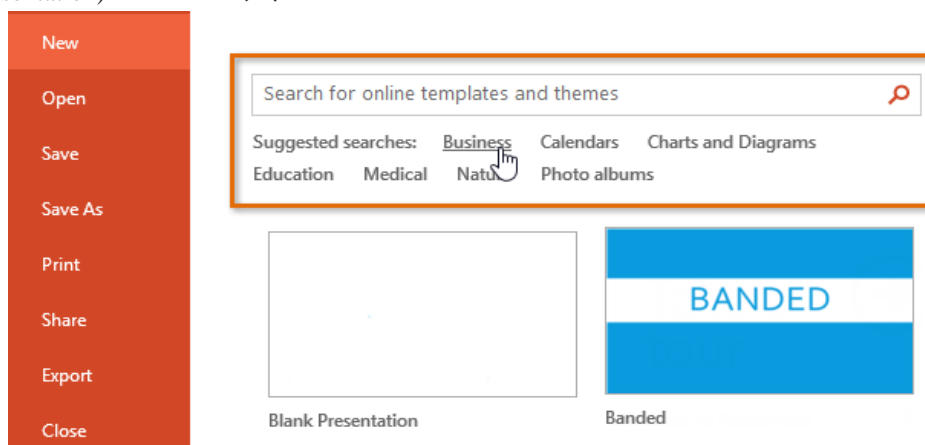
New
Open
Save
Save As
Print
Share
Export
Close

Search for online templates and themes

Suggested searches: Business Calendars Charts and Diagrams
Education Medical Natu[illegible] Photo albums

BANDED

Blank Presentation
Banded